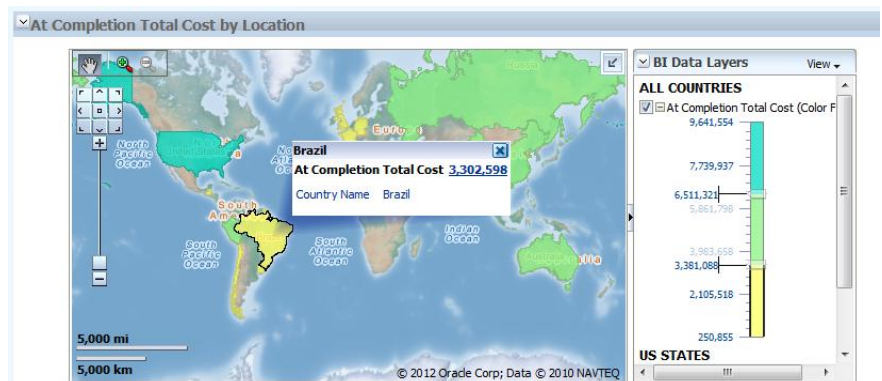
At Completion Total Cost by Location

North Pacific Ocean
South America
South Pacific Ocean
South Atlantic Ocean
Indian Ocean
Europe
Russia
Australia

Brazil
At Completion Total Cost 3,302,598
Country Name Brazil

5,000 mi
5,000 km
© 2012 Oracle Corp; Data © 2010 NAVTEQ

BI Data Layers
View
ALL COUNTRIES
At Completion Total Cost (Color F
9,641,554
7,739,937
6,511,321
5,861,798
3,983,658
3,381,088
2,105,518
250,855
US STATES